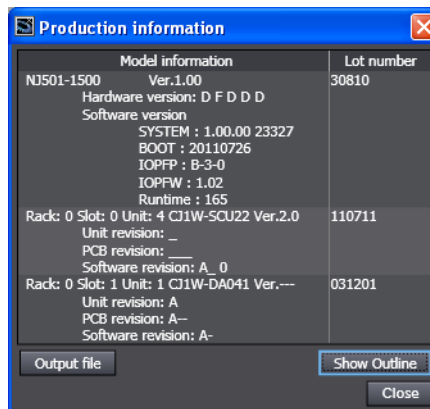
Production information

| Model information | Lot number |
|---|---|
| NJ501-1500 Ver.1.00<br>Hardware version: D F D D D<br>Software version<br>SYSTEM : 1.00.00 23327<br>BOOT : 20110726<br>IOPFP : B-3-0<br>IOPFW : 1.02<br>Runtime : 165 | 30810 |
| Rack: 0 Slot: 0 Unit: 4 CJ1W-SCU22 Ver.2.0<br>Unit revision: _<br>PCB revision: ___<br>Software revision: A_ 0 | 110711 |
| Rack: 0 Slot: 1 Unit: 1 CJ1W-DA041 Ver.---<br>Unit revision: A<br>PCB revision: A--<br>Software revision: A- | 031201 |

Output file

Show Outline

Close